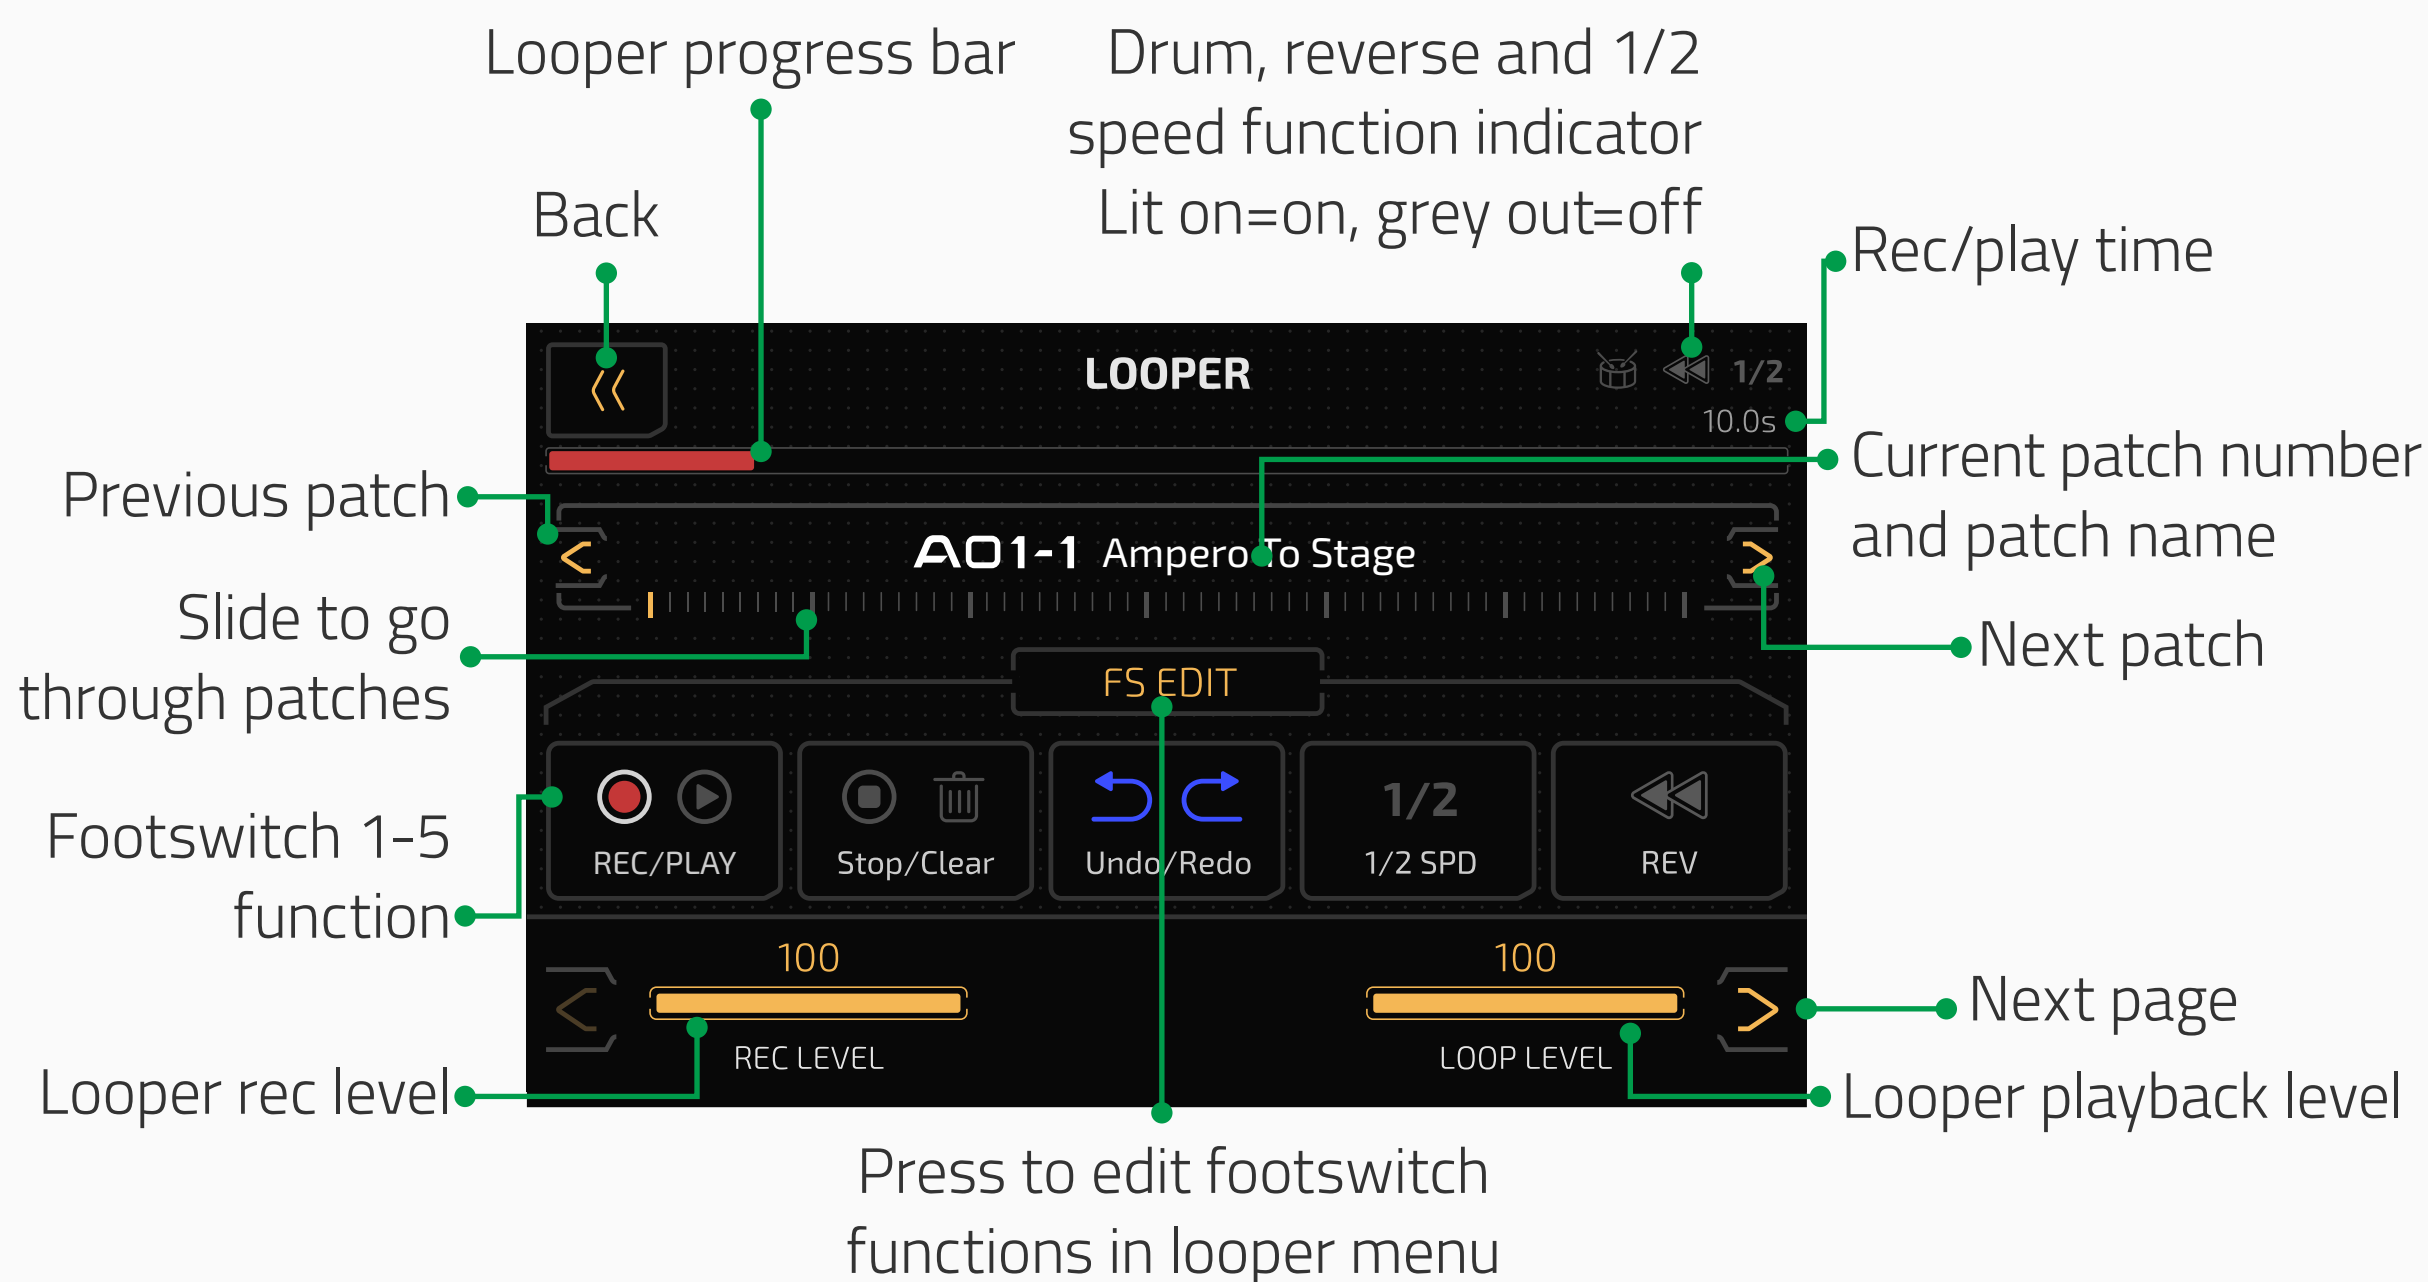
Looper progress bar

Drum, reverse and 1/2 speed function indicator Lit on=on, grey out=off

Back

Rec/play time

LOOPER

1/2

10.0s

Current patch number and patch name

Previous patch

A01-1 Ampero To Stage

Slide to go through patches

Next patch

FS EDIT

Footswitch 1-5 function

REC/PLAY

Stop/Clear

Undo/Redo

1/2

1/2 SPD

REV

100

100

Next page

REC LEVEL

LOOP LEVEL

Looper rec level

Looper playback level

Press to edit footswitch functions in looper menu